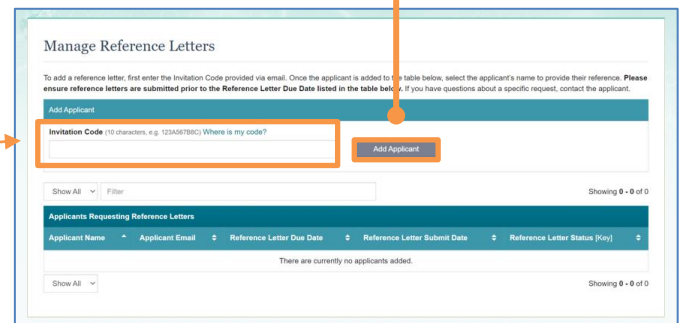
Manage Reference Letters

To add a reference letter, first enter the Invitation Code provided via email. Once the applicant is added to the table below, select the applicant's name to provide their reference. **Please ensure reference letters are submitted prior to the Reference Letter Due Date listed in the table below.** If you have questions about a specific request, contact the applicant.

Add Applicant

**Invitation Code** (10 characters, e.g. 123A567B8C) Where is my code?

Add Applicant

Show All
Filter

Showing **0 - 0** of 0

Applicants Requesting Reference Letters

| Applicant Name | Applicant Email | Reference Letter Due Date | Reference Letter Submit Date | Reference Letter Status [Key] |
|---|---|---|---|---|
| There are currently no applicants added. | | | | |

Show All

Showing **0 - 0** of 0